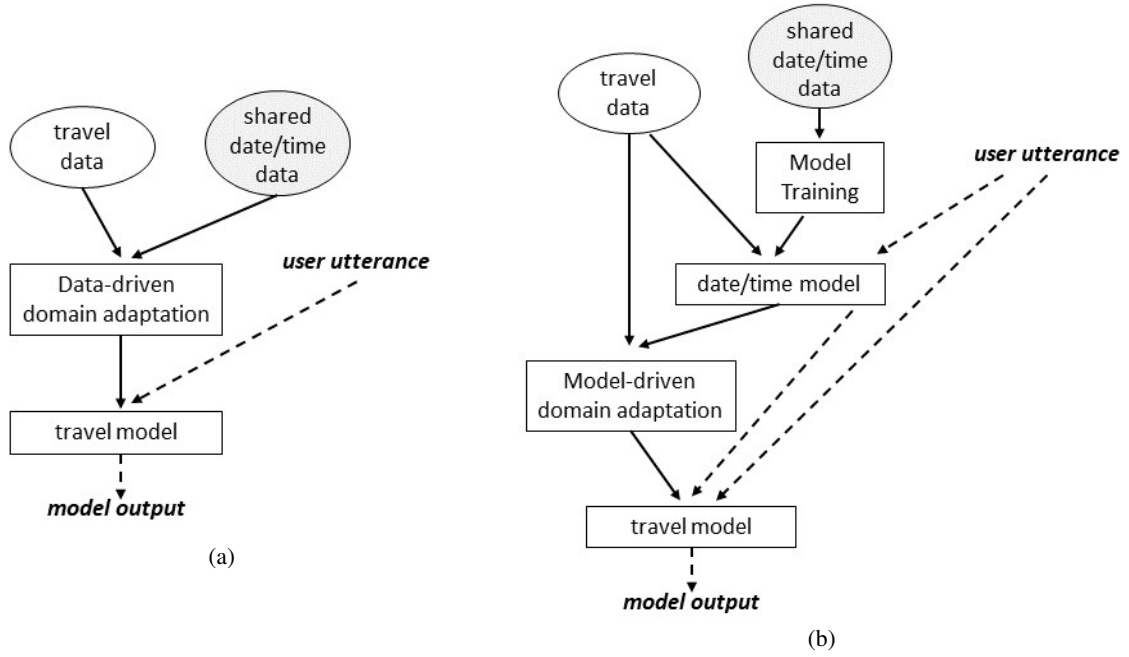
travel data

shared date/time data

Data-driven domain adaptation

user utterance

travel model

model output

(a)

travel data

shared date/time data

Model Training

user utterance

date/time model

Model-driven domain adaptation

travel model

model output

(b)